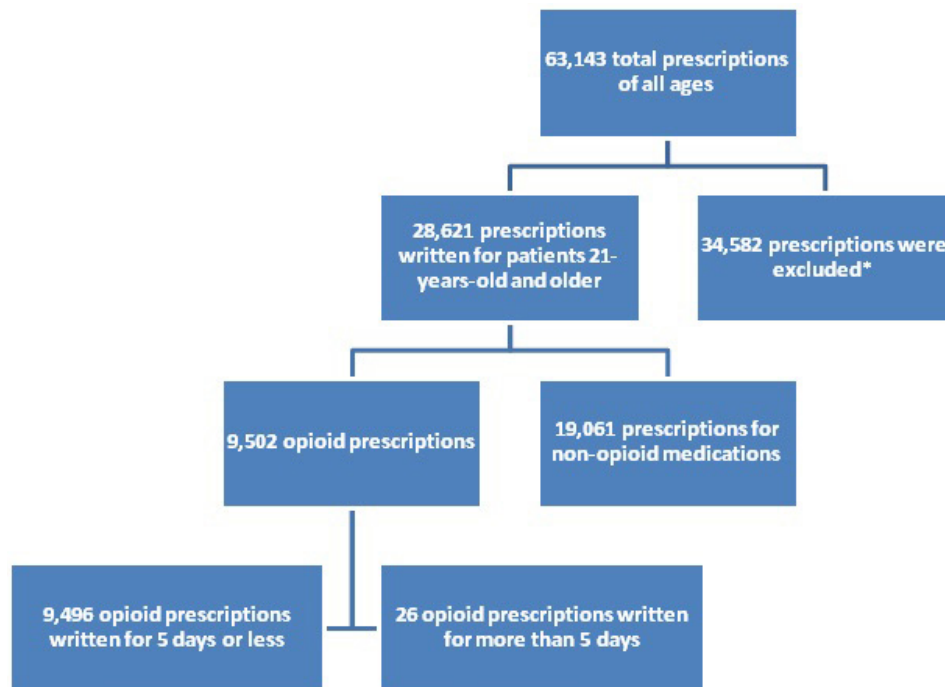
63,143 total prescriptions of all ages

28,621 prescriptions written for patients 21-years-old and older

34,582 prescriptions were excluded*

9,502 opioid prescriptions

19,061 prescriptions for non-opioid medications

9,496 opioid prescriptions written for 5 days or less

26 opioid prescriptions written for more than 5 days